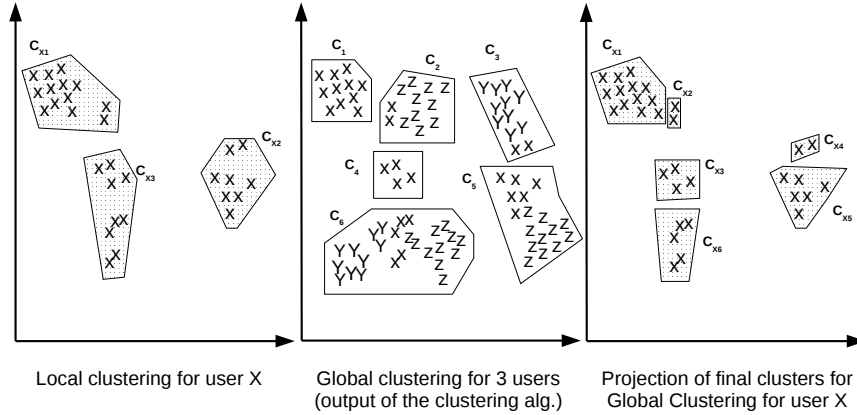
$C_{X1}$ $C_{X2}$ $C_{X3}$

Local clustering for user X

$C_1$ $C_2$ $C_3$ $C_4$ $C_5$ $C_6$

Global clustering for 3 users (output of the clustering alg.)

$C_{X1}$ $C_{X2}$ $C_{X3}$ $C_{X4}$ $C_{X5}$ $C_{X6}$

Projection of final clusters for Global Clustering for user X